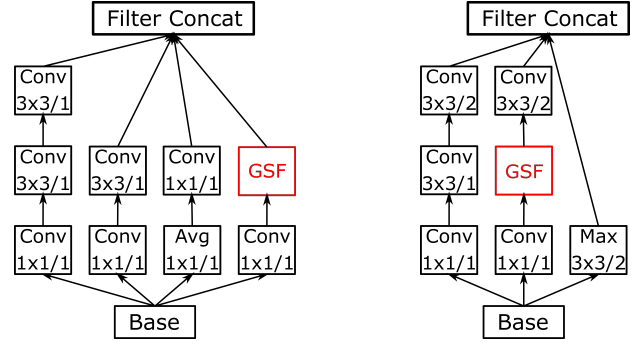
Filter Concat

Conv 3x3/1

Conv 3x3/1

Conv 3x3/1

Conv 1x1/1

GSF

Conv 1x1/1

Conv 1x1/1

Avg 1x1/1

Conv 1x1/1

Base

Filter Concat

Conv 3x3/2

Conv 3x3/2

Conv 3x3/1

GSF

Conv 1x1/1

Conv 1x1/1

Max 3x3/2

Base